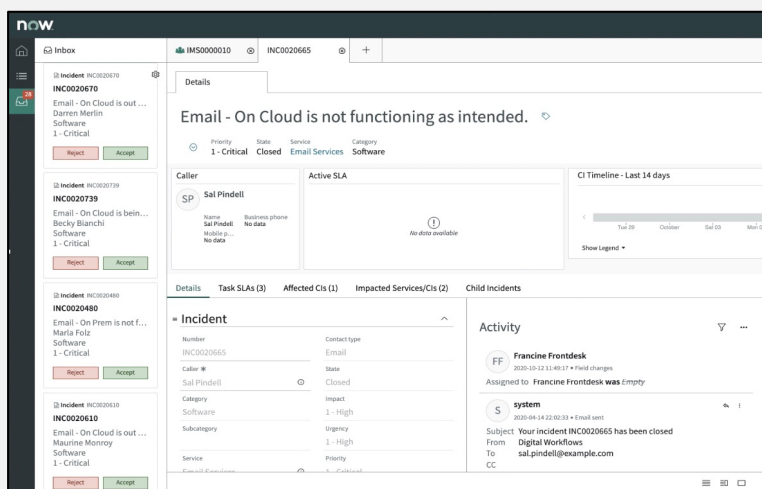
now

28

Inbox

Incident INC0020670
INC0020670
Email - On Cloud is out ...
Darren Merlin
Software
1 - Critical
Reject Accept

Incident INC0020739
INC0020739
Email - On Cloud is bein...
Becky Bianchi
Software
1 - Critical
Reject Accept

Incident INC0020480
INC0020480
Email - On Prem is not f...
Maria Folz
Software
1 - Critical
Reject Accept

Incident INC0020610
INC0020610
Email - On Cloud is out ...
Maurine Monroy
Software
1 - Critical
Reject Accept

IMS0000010 INC0020665 +

Details

Email - On Cloud is not functioning as intended.

Priority 1 - Critical State Closed Service Email Services Category Software

Caller
SP Sal Pindell
Name Sal Pindell Business phone No data
Mobile p... No data

Active SLA
No data available

CI Timeline - Last 14 days
Tue 29 October Sat 03 Mon 0
Show Legend

Details Task SLAs (3) Affected CIs (1) Impacted Services/CIs (2) Child Incidents

Incident
Number INC0020665
Contact type Email
Caller * Sal Pindell
State Closed
Category Software
Impact 1 - High
Subcategory
Urgency 1 - High
Service Email Services
Priority 1 - Critical

Activity
FF Francine Frontdesk
2020-10-12 11:49:17 • Field changes
Assigned to Francine Frontdesk was Empty

S system
2020-04-14 22:02:33 • Email sent
Subject Your incident INC0020665 has been closed
From Digital Workflows
To sal.pindell@example.com
CC